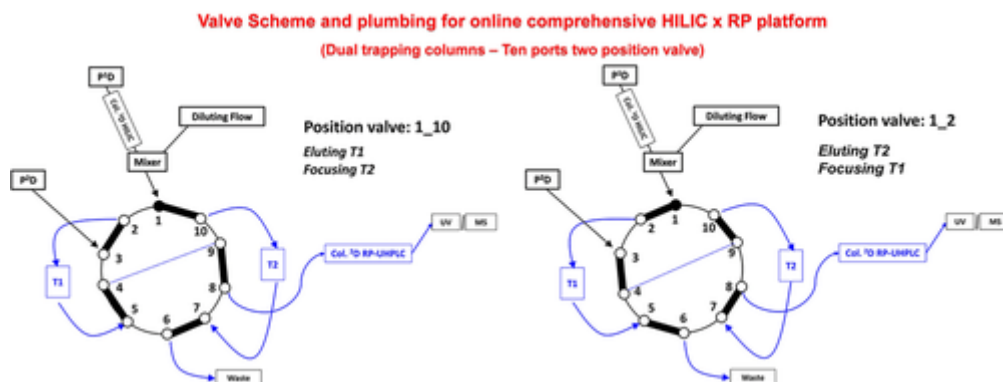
Valve Scheme and plumbing for online comprehensive HILIC x RP platform

(Dual trapping columns – Ten ports two position valve)

P¹D

Col. ¹D HILIC

Diluting Flow

Mixer

Position valve: 1_10

Eluting T1
Focusing T2

P²D

1
2
3
4
5
6
7
8
9
10

T1

T2

Col. ²D RP-UHPLC

UV

MS

Waste

P¹D

Col. ¹D HILIC

Diluting Flow

Mixer

Position valve: 1_2

Eluting T2
Focusing T1

P²D

1
2
3
4
5
6
7
8
9
10

T1

T2

Col. ²D RP-UHPLC

UV

MS

Waste